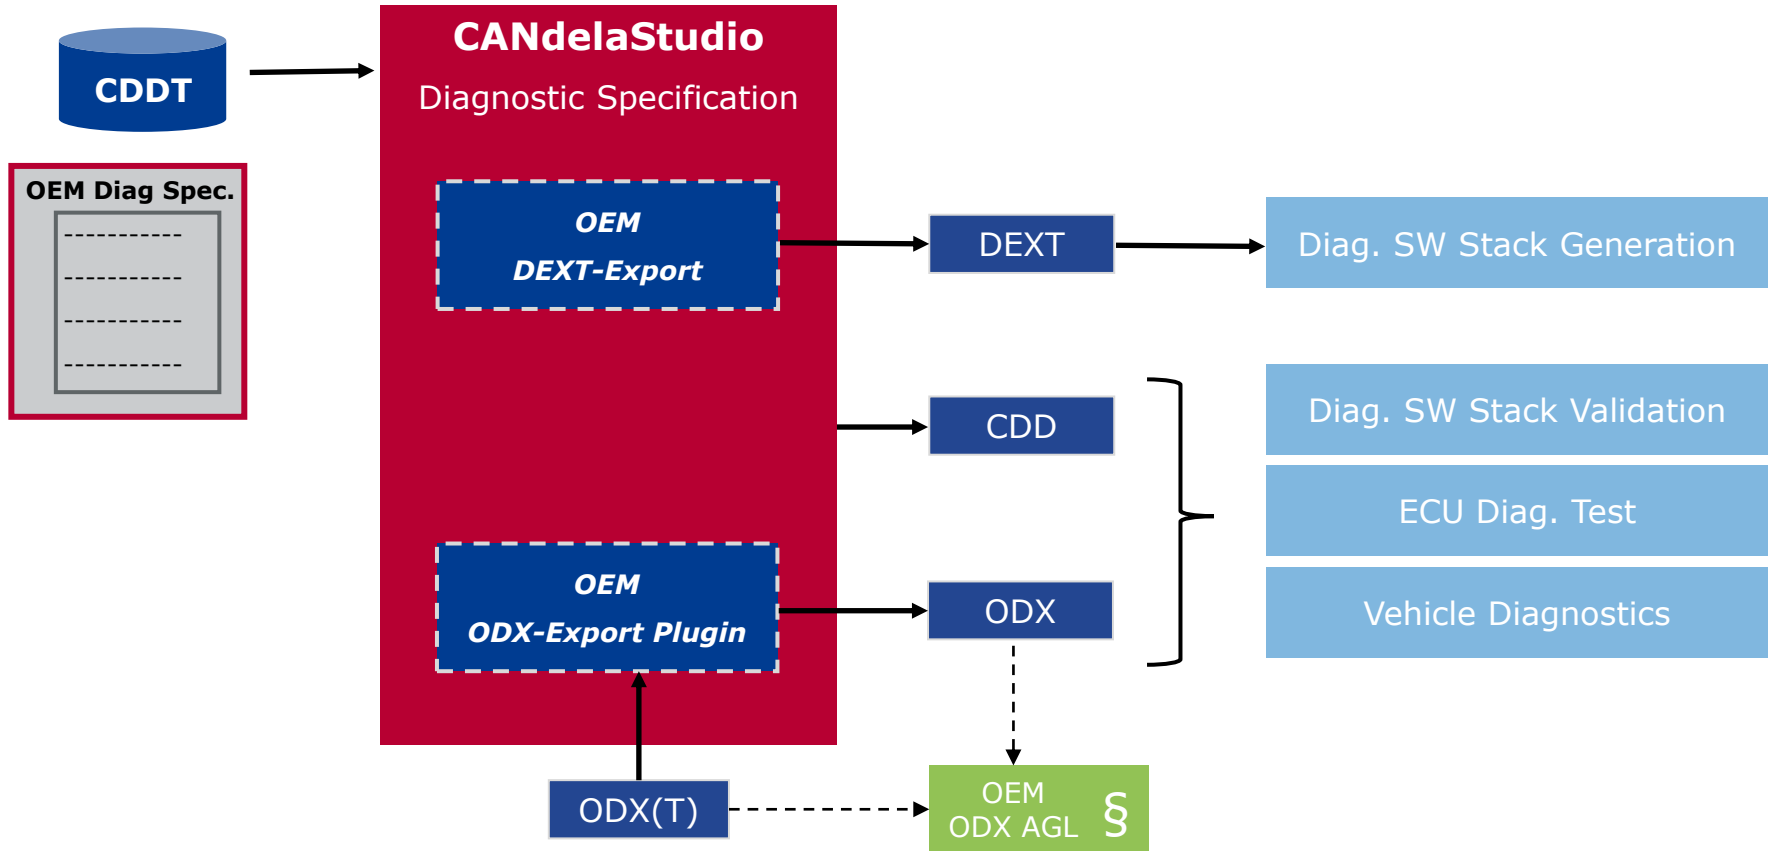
CDDT

OEM Diag Spec.

CANdelaStudio

Diagnostic Specification

OEM
DEXT-Export

OEM
ODX-Export Plugin

DEXT

CDD

ODX

Diag. SW Stack Generation

Diag. SW Stack Validation

ECU Diag. Test

Vehicle Diagnostics

ODX(T)

OEM
ODX AGL §